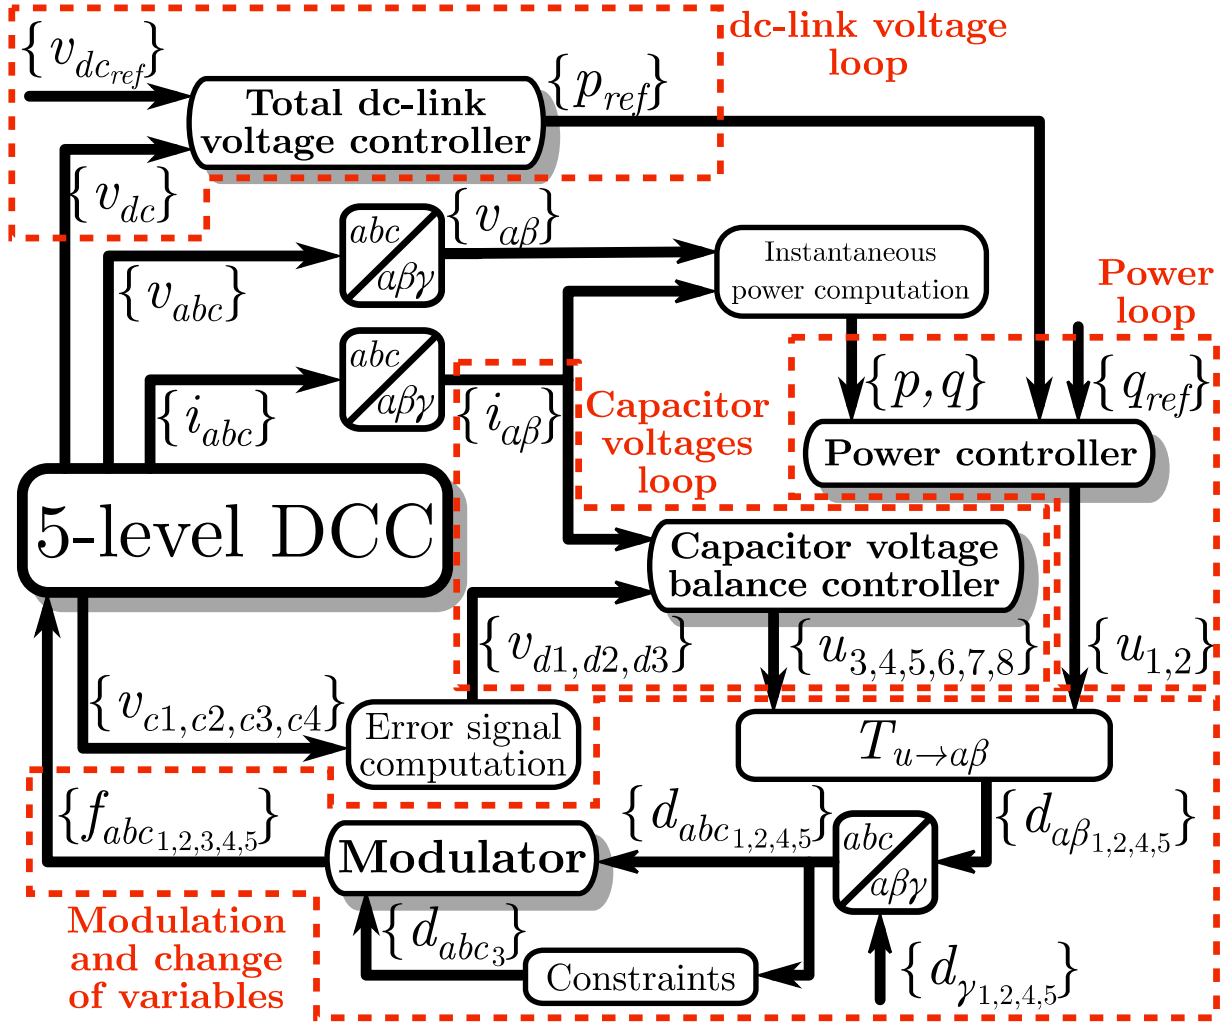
dc-link voltage loop

$\{v_{dc_{ref}}\}$

Total dc-link voltage controller

$\{p_{ref}\}$

$\{v_{dc}\}$

abc

$\alpha\beta\gamma$

$\{v_{\alpha\beta}\}$

Instantaneous power computation

Power loop

$\{v_{abc}\}$

abc

$\alpha\beta\gamma$

$\{i_{\alpha\beta}\}$

Capacitor voltages loop

$\{p,q\}$

$\{q_{ref}\}$

$\{i_{abc}\}$

Power controller

5-level DCC

Capacitor voltage balance controller

$\{v_{d1,d2,d3}\}$

$\{u_{3,4,5,6,7,8}\}$

$\{u_{1,2}\}$

$\{v_{c1,c2,c3,c4}\}$

Error signal computation

$T_{u\rightarrow\alpha\beta}$

$\{f_{abc_{1,2,3,4,5}}\}$

$\{d_{abc_{1,2,4,5}}\}$

$\{d_{\alpha\beta_{1,2,4,5}}\}$

Modulator

abc

$\alpha\beta\gamma$

$\{d_{abc_3}\}$

Modulation and change of variables

Constraints

$\{d_{\gamma_{1,2,4,5}}\}$